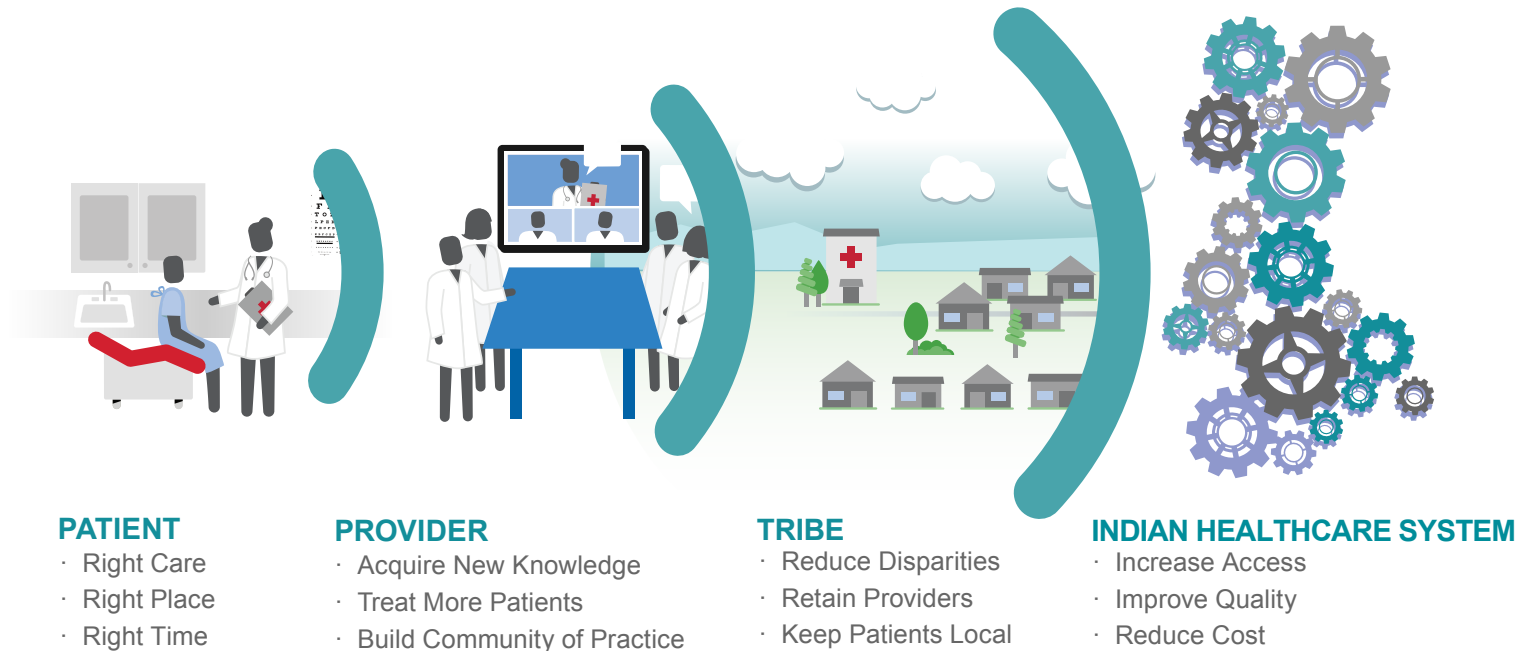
PATIENT
· Right Care
· Right Place
· Right Time

PROVIDER
· Acquire New Knowledge
· Treat More Patients
· Build Community of Practice

TRIBE
· Reduce Disparities
· Retain Providers
· Keep Patients Local

INDIAN HEALTHCARE SYSTEM
· Increase Access
· Improve Quality
· Reduce Cost